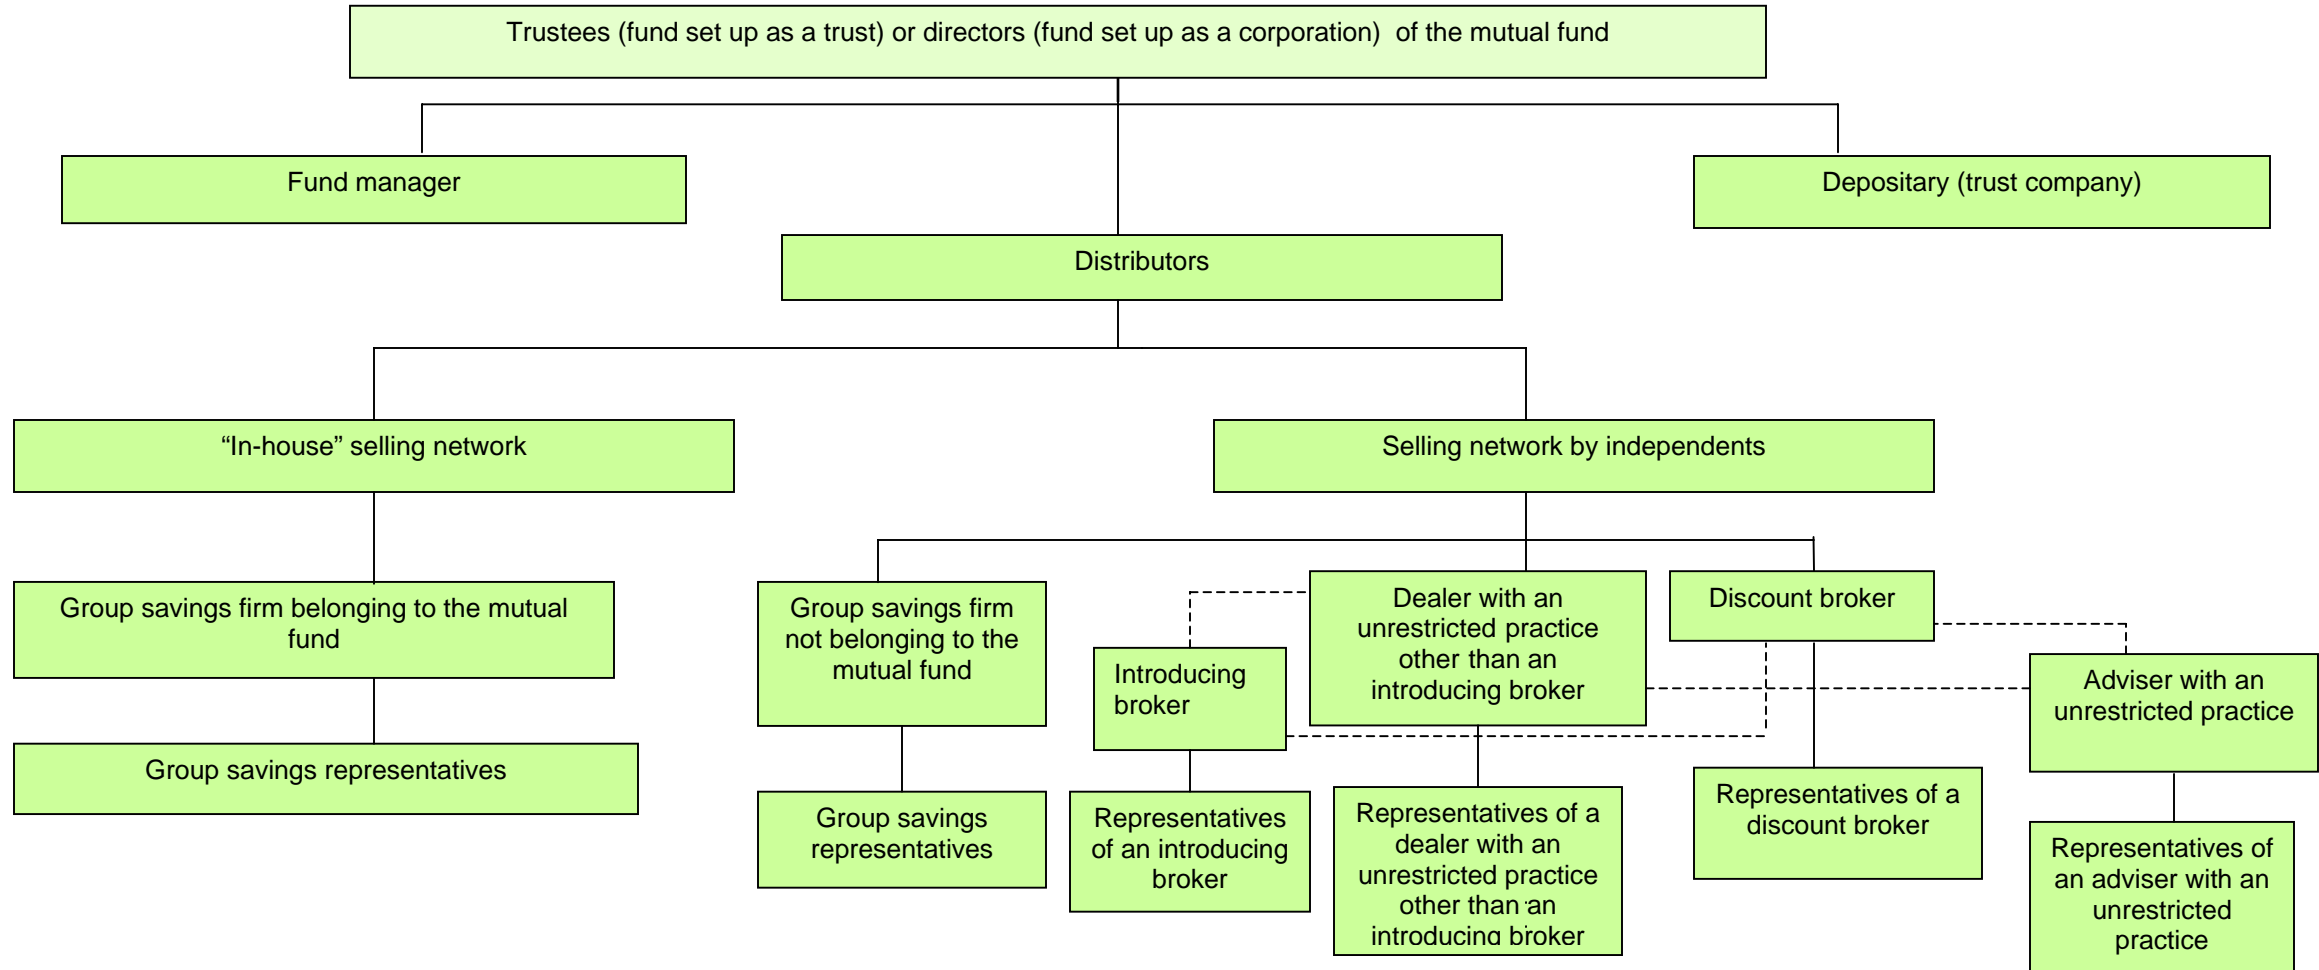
Trustees (fund set up as a trust) or directors (fund set up as a corporation) of the mutual fund

Fund manager

Depositary (trust company)

Distributors

“In-house” selling network

Selling network by independents

Group savings firm belonging to the mutual fund

Group savings representatives

Group savings firm not belonging to the mutual fund

Group savings representatives

Introducing broker

Representatives of an introducing broker

Dealer with an unrestricted practice other than an introducing broker

Representatives of a dealer with an unrestricted practice other than an introducing broker

Discount broker

Representatives of a discount broker

Adviser with an unrestricted practice

Representatives of an adviser with an unrestricted practice